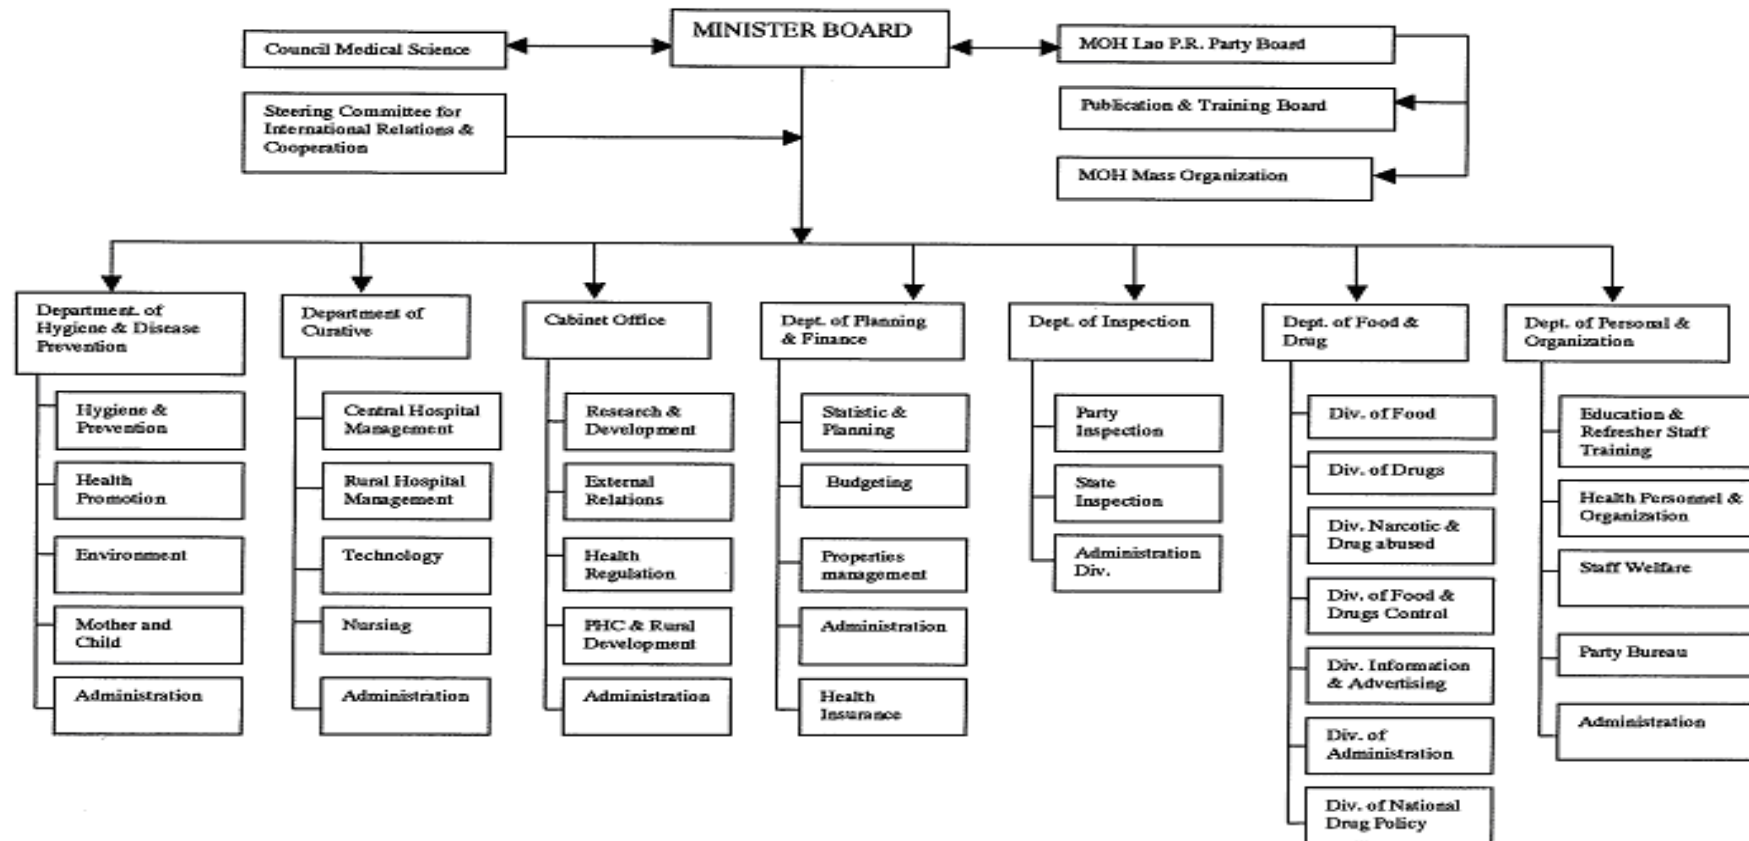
MINISTER BOARD

Council Medical Science

MOH Lao P.R. Party Board

Steering Committee for International Relations & Cooperation

Publication & Training Board

MOH Mass Organization

Department. of Hygiene & Disease Prevention

Hygiene & Prevention

Health Promotion

Environment

Mother and Child

Administration

Department of Curative

Central Hospital Management

Rural Hospital Management

Technology

Nursing

Administration

Cabinet Office

Research & Development

External Relations

Health Regulation

PHC & Rural Development

Administration

Dept. of Planning & Finance

Statistic & Planning

Budgeting

Properties management

Administration

Health Insurance

Dept. of Inspection

Party Inspection

State Inspection

Administration Div.

Dept. of Food & Drug

Div. of Food

Div. of Drugs

Div. Narcotic & Drug abused

Div. of Food & Drugs Control

Div. Information & Advertising

Div. of Administration

Div. of National Drug Policy

Dept. of Personal & Organization

Education & Refresher Staff Training

Health Personnel & Organization

Staff Welfare

Party Bureau

Administration